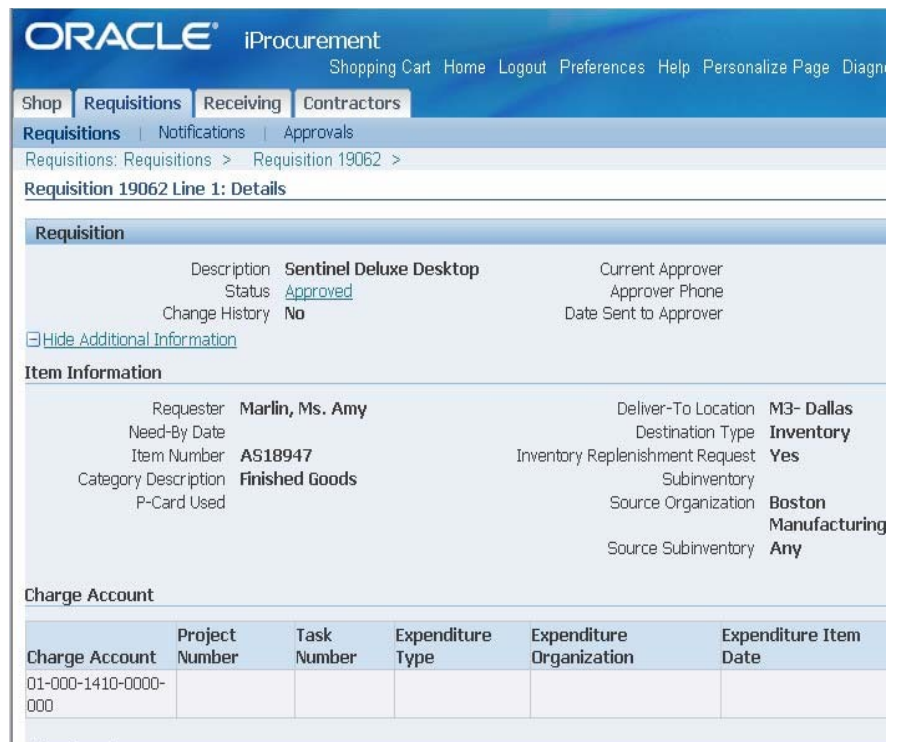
ORACLE iProcurement

Shopping Cart Home Logout Preferences Help Personalize Page Diagn

Shop | Requisitions | Receiving | Contractors

Requisitions | Notifications | Approvals

Requisitions: Requisitions > Requisition 19062 >

Requisition 19062 Line 1: Details

Requisition

Description Sentinel Deluxe Desktop
Status Approved
Change History No

Current Approver
Approver Phone
Date Sent to Approver

Hide Additional Information

Item Information

Requester Marlin, Ms. Amy
Need-By Date
Item Number AS18947
Category Description Finished Goods
P-Card Used

Deliver-To Location M3- Dallas
Destination Type Inventory
Inventory Replenishment Request Yes
Subinventory
Source Organization Boston Manufacturing
Source Subinventory Any

Charge Account

| Charge Account | Project Number | Task Number | Expenditure Type | Expenditure Organization | Expenditure Item Date |
|---|---|---|---|---|---|
| 01-000-1410-0000-000 | | | | | |